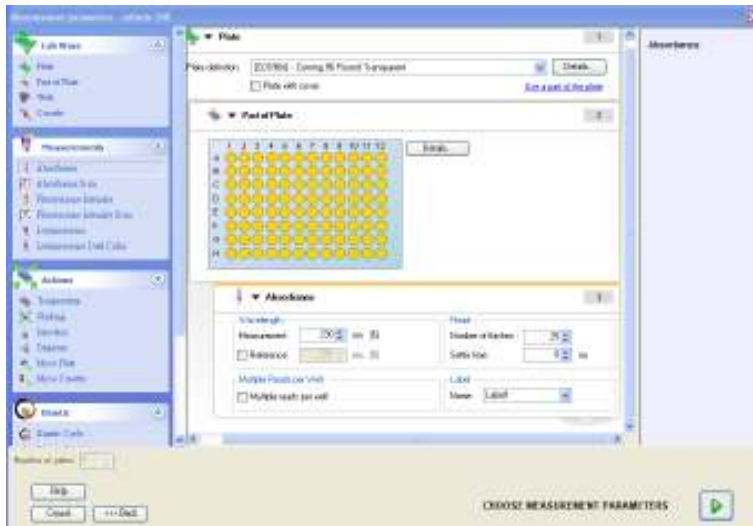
Measurement parameters - i-control 200

Labware
Plate
Part of Plate
Well
Cuvette

Measurements
Absorbance
Absorbance Scan
Fluorescence Intensity
Fluorescence Intensity Scan
Luminescence
Luminescence Dual Color

Actions
Temperature
Shaking
Injection
Kinetic
Move Plate
Move Cuvette

Kinetic
Kinetic Cycle

Number of plates: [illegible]

Skip
Cancel
<< Back

▼ Plate
Plate definition: [COS96ft] - Corning 96 Flat Transparent
Details...
Plate with cover
Use a part of the plate

▼ Part of Plate
1 2 3 4 5 6 7 8 9 10 11 12
A
B
C
D
E
F
G
H
Details...

▼ Absorbance
Wavelength
Measurement: 230 nm
Reference: nm
Reads
Number of flashes: 25
Settle time: 0 ms
Multiple Reads per Well
Multiple reads per well
Label
Name: Label1

Absorbance

CHOOSE MEASUREMENT PARAMETERS